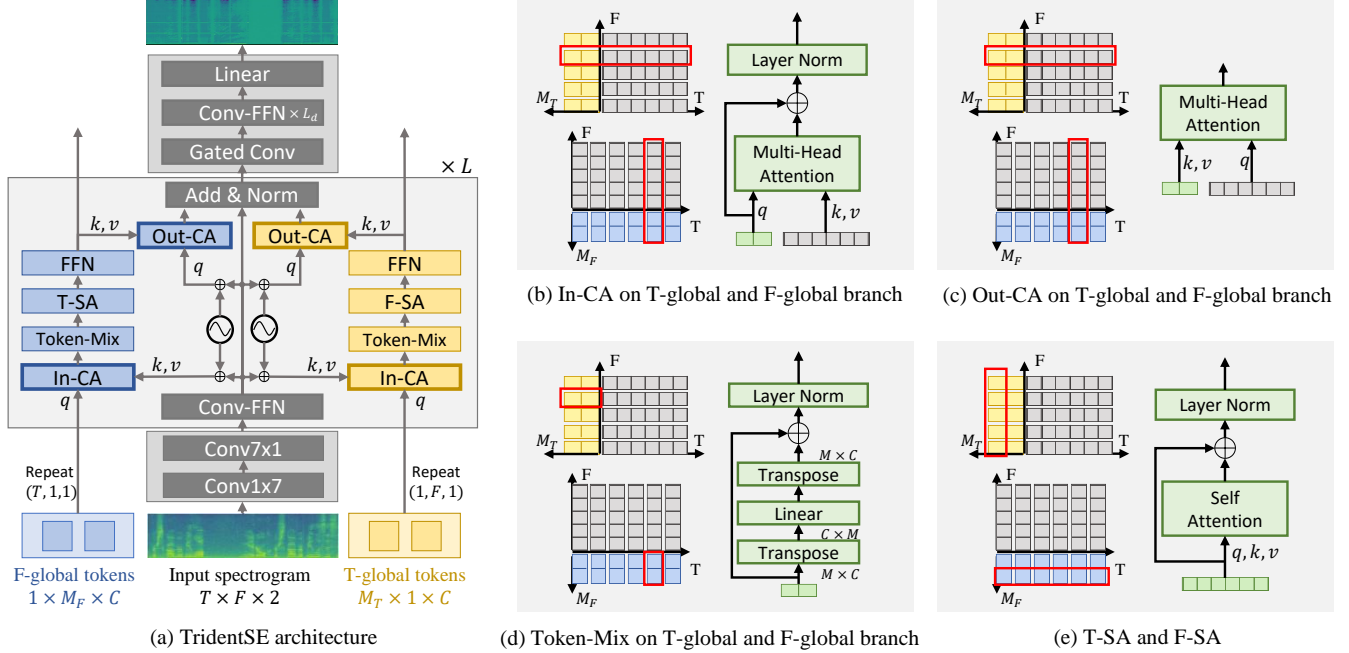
Linear

Conv-FFN $\times L_d$

Gated Conv

$\times L$

Add & Norm

$k, v$ Out-CA

Out-CA $k, v$

$q$ $q$

FFN

FFN

T-SA

F-SA

Token-Mix

Token-Mix

$k, v$ $k, v$

In-CA

In-CA

$q$ $q$

Conv-FFN

Conv7x1

Conv1x7

Repeat $(T, 1, 1)$

Repeat $(1, F, 1)$

F-global tokens $1 \times M_F \times C$

Input spectrogram $T \times F \times 2$

T-global tokens $M_T \times 1 \times C$

(a) TridentSE architecture

F $M_T$ T F T $M_F$

Layer Norm

Multi-Head Attention

$q$ $k, v$

(b) In-CA on T-global and F-global branch

F $M_T$ T F T $M_F$

Multi-Head Attention

$k, v$ $q$

(c) Out-CA on T-global and F-global branch

F $M_T$ T F T $M_F$

Layer Norm

$M \times C$

Transpose

Linear

$C \times M$

Transpose

$M \times C$

(d) Token-Mix on T-global and F-global branch

F $M_T$ T F T $M_F$

Layer Norm

Self Attention

$q, k, v$

(e) T-SA and F-SA